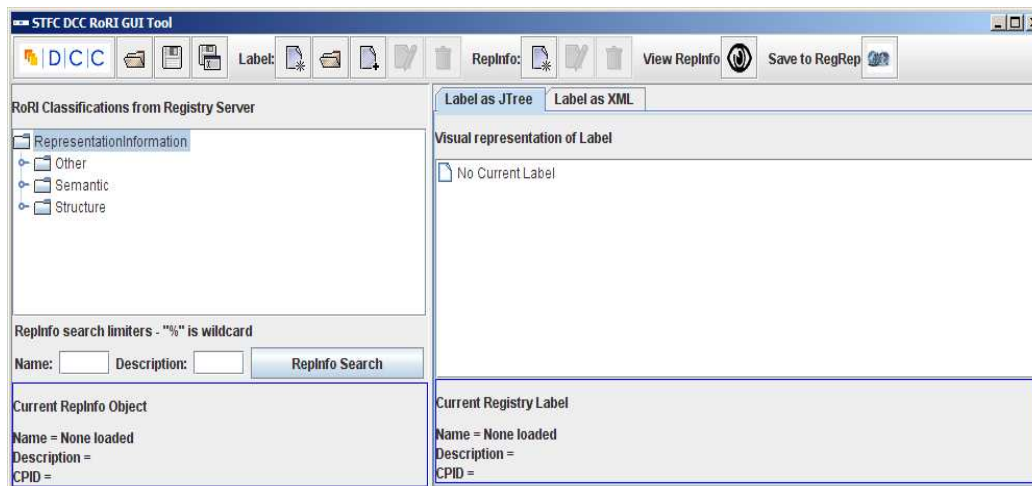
STFC DCC RoRI GUI Tool

DCC Label: RepInfo: View RepInfo Save to RegRep

RoRI Classifications from Registry Server

RepresentationInformation
Other
Semantic
Structure

RepInfo search limiters - "%" is wildcard

Name: Description: RepInfo Search

Current RepInfo Object

Name = None loaded
Description =
CPID =

Label as JTree | Label as XML

Visual representation of Label

No Current Label

Current Registry Label

Name = None loaded
Description =
CPID =